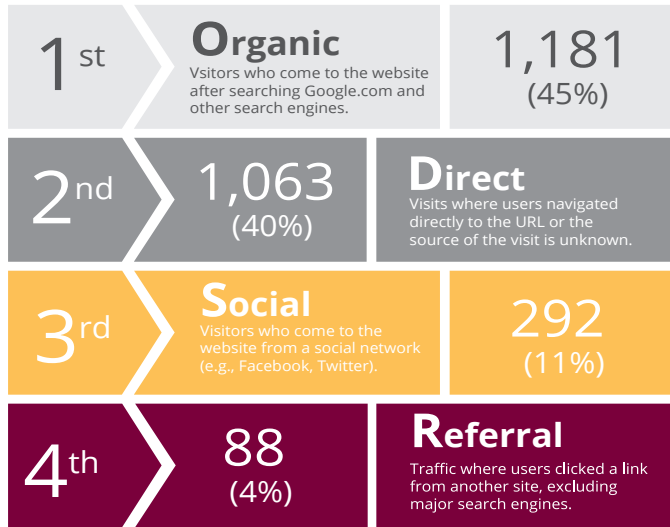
1st

Organic

Vsitors who come to the website after searching Google.com and other search engines.

1,181
(45%)

2nd

1,063
(40%)

Direct

Visits where users navigated directly to the URL or the source of the visit is unknown.

3rd

Social

Visitors who come to the website from a social network (e.g., Facebook, Twitter).

292
(11%)

4th

88
(4%)

Referral

Traffic where users clicked a link from another site, excluding major search engines.